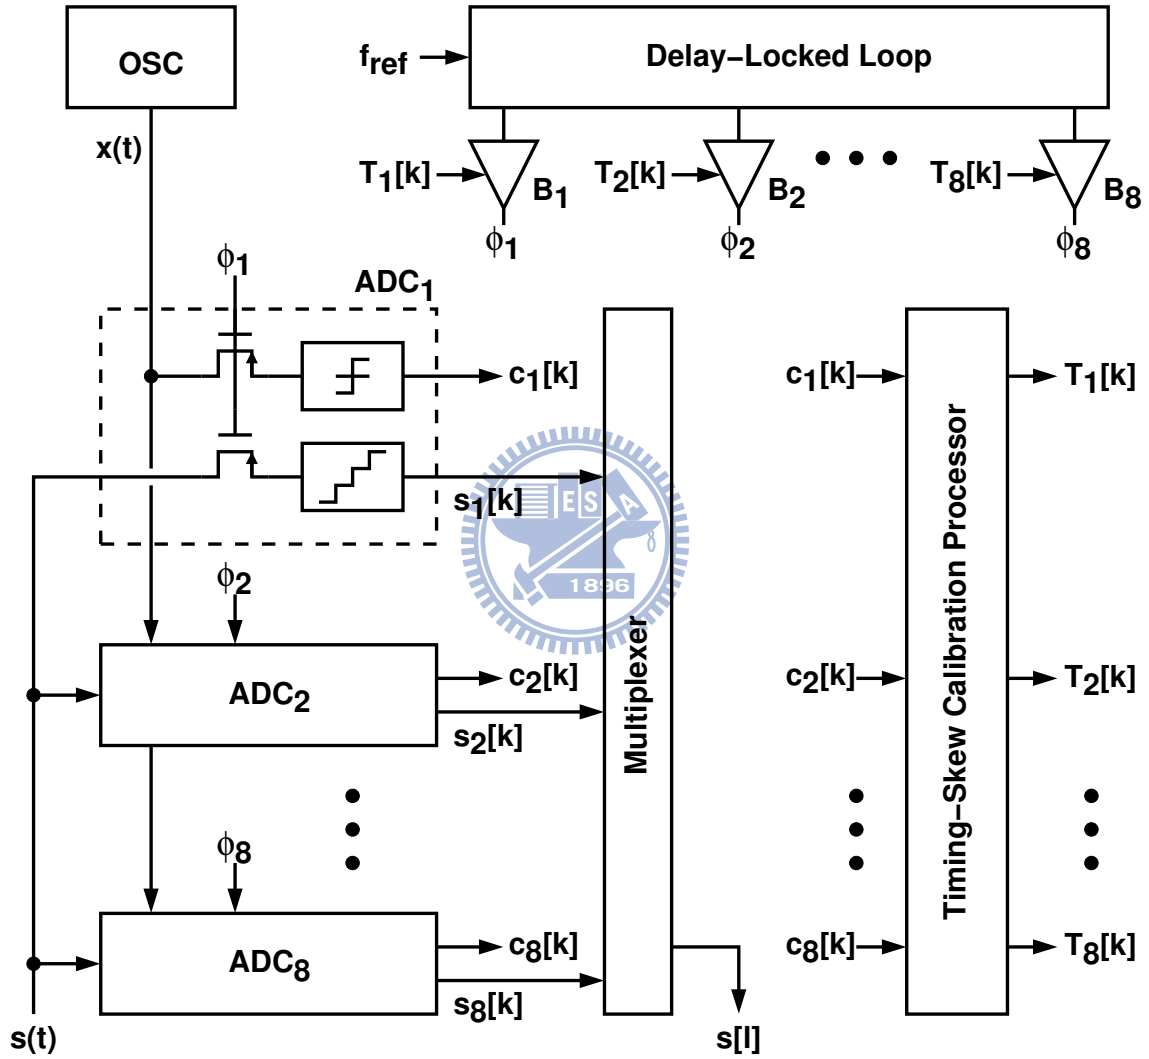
OSC

$f_{ref}$

Delay–Locked Loop

x(t)

$T_1[k]$ $B_1$ $\phi_1$

$T_2[k]$ $B_2$ $\phi_2$

$T_8[k]$ $B_8$ $\phi_8$

$\phi_1$

$ADC_1$

$c_1[k]$

$s_1[k]$

ES

1896

$\phi_2$

$ADC_2$

$c_2[k]$

$s_2[k]$

$\phi_8$

$ADC_8$

$c_8[k]$

$s_8[k]$

Multiplexer

s(t)

s[l]

$c_1[k]$

$c_2[k]$

$c_8[k]$

Timing–Skew Calibration Processor

$T_1[k]$

$T_2[k]$

$T_8[k]$